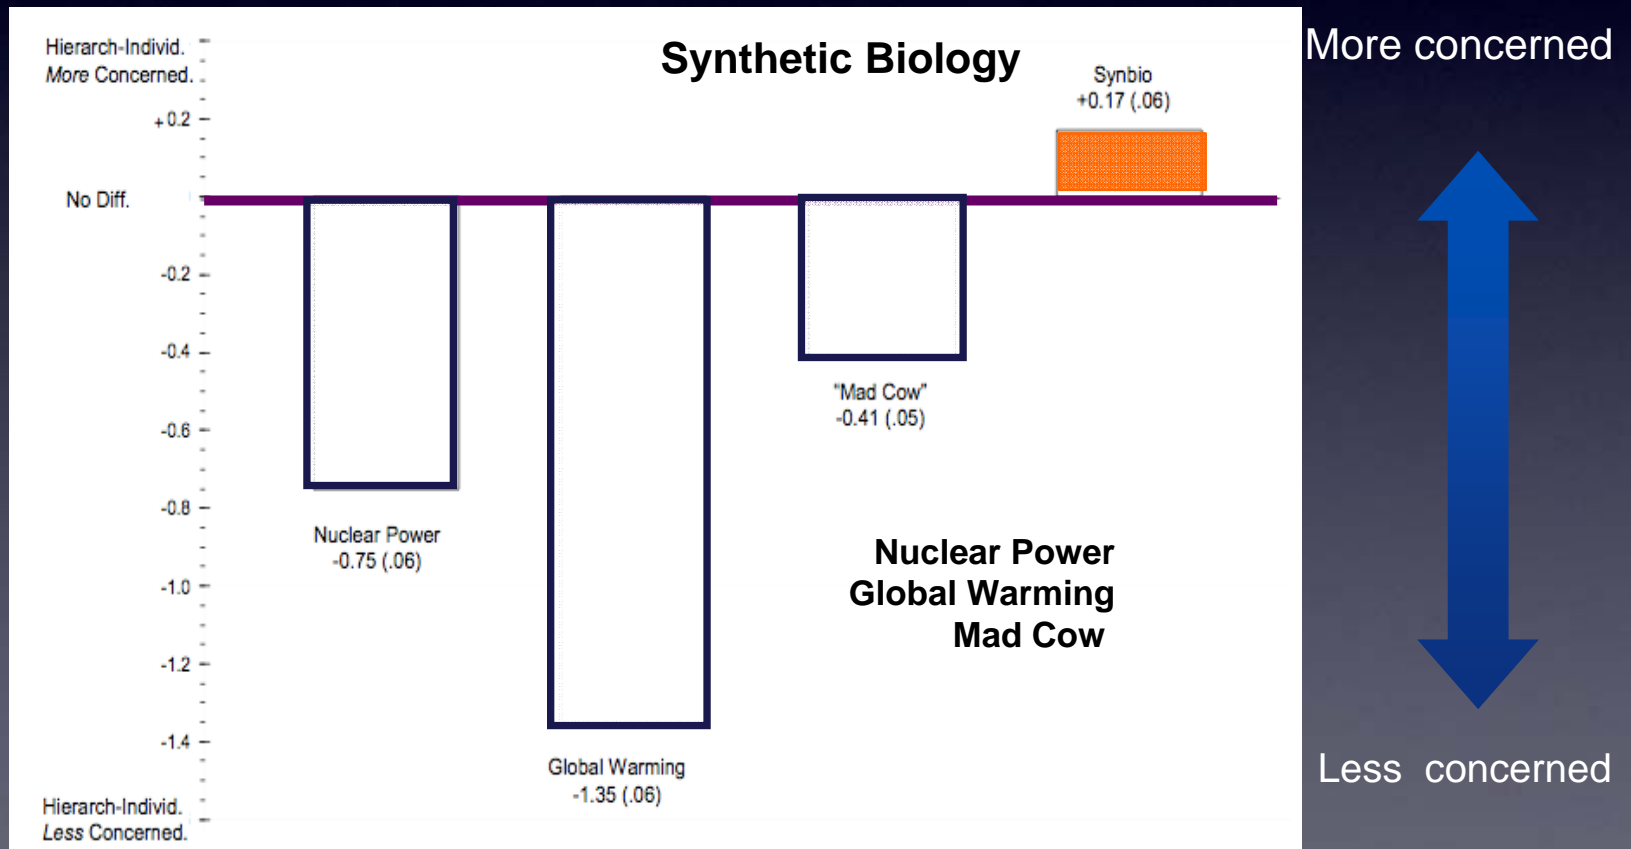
Synthetic Biology

Hierarch-Individ.
*More* Concerned.

+0.2

No Diff.

-0.2

-0.4

-0.6

-0.8

-1.0

-1.2

-1.4

Hierarch-Individ.
*Less* Concerned.

Synbio
+0.17 (.06)

"Mad Cow"
-0.41 (.05)

Nuclear Power
-0.75 (.06)

Global Warming
-1.35 (.06)

Nuclear Power
Global Warming
Mad Cow

More concerned

Less concerned